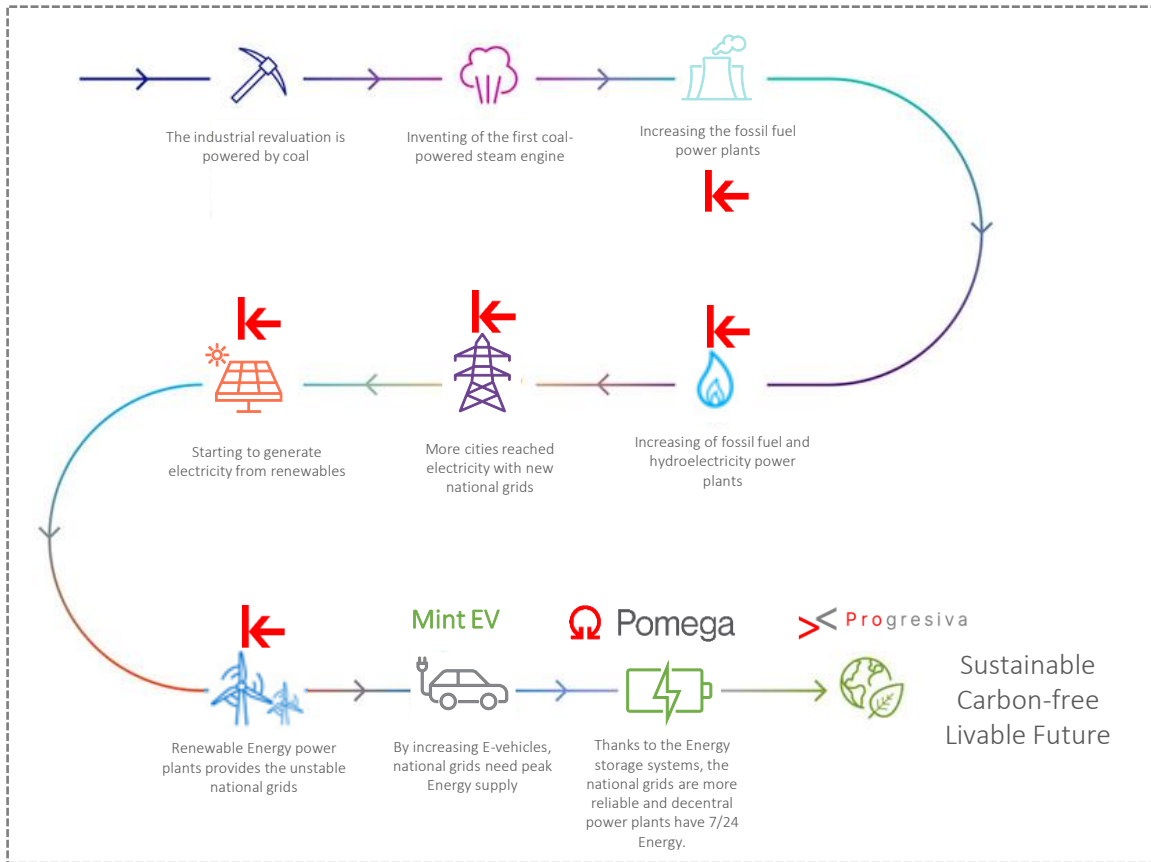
The industrial revaluation is powered by coal

Inventing of the first coal-powered steam engine

Increasing the fossil fuel power plants

Starting to generate electricity from renewables

More cities reached electricity with new national grids

Increasing of fossil fuel and hydroelectricity power plants

Mint EV

Pomega

Progresiva

Sustainable Carbon-free Livable Future

Renewable Energy power plants provides the unstable national grids

By increasing E-vehicles, national grids need peak Energy supply

Thanks to the Energy storage systems, the national grids are more reliable and decentral power plants have 7/24 Energy.